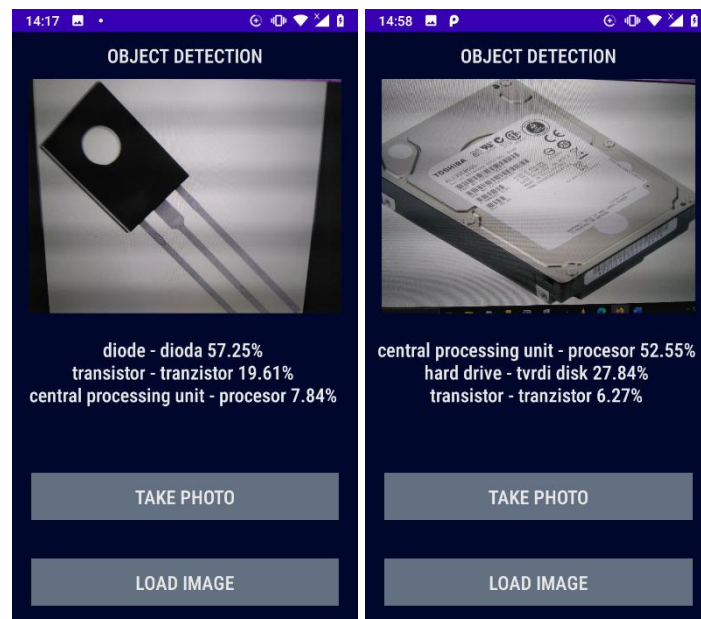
14:17

OBJECT DETECTION

diode - dioda 57.25%
transistor - tranzistor 19.61%
central processing unit - procesor 7.84%

TAKE PHOTO

LOAD IMAGE

14:58

OBJECT DETECTION

TOSHIBA

central processing unit - procesor 52.55%
hard drive - tvrdi disk 27.84%
transistor - tranzistor 6.27%

TAKE PHOTO

LOAD IMAGE